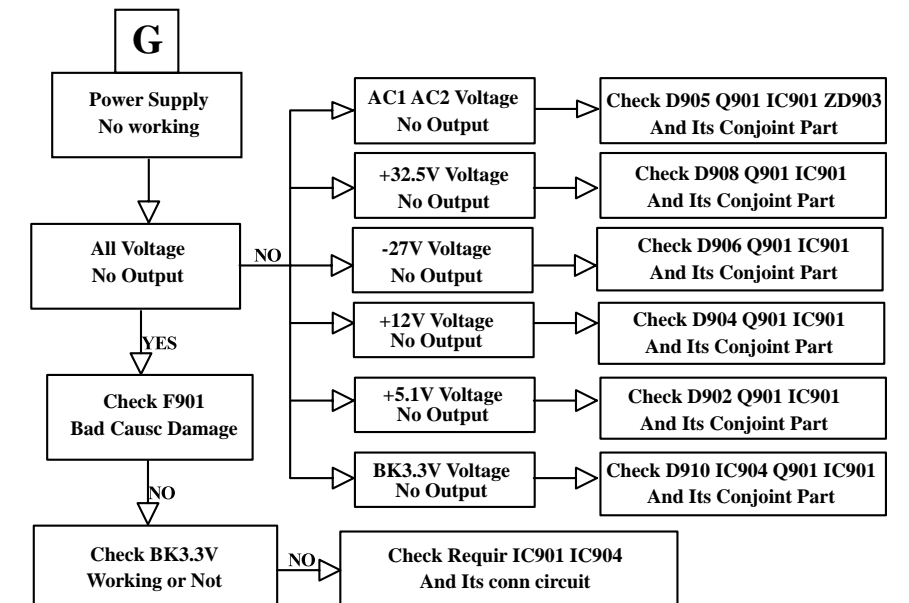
G

Power Supply
No working

All Voltage
No Output

NO

YES

Check F901
Bad Causc Damage

NO

Check BK3.3V
Working or Not

NO

Check Requir IC901 IC904
And Its conn circuit

AC1 AC2 Voltage
No Output

Check D905 Q901 IC901 ZD903
And Its Conjoint Part

+32.5V Voltage
No Output

Check D908 Q901 IC901
And Its Conjoint Part

-27V Voltage
No Output

Check D906 Q901 IC901
And Its Conjoint Part

+12V Voltage
No Output

Check D904 Q901 IC901
And Its Conjoint Part

+5.1V Voltage
No Output

Check D902 Q901 IC901
And Its Conjoint Part

BK3.3V Voltage
No Output

Check D910 IC904 Q901 IC901
And Its Conjoint Part